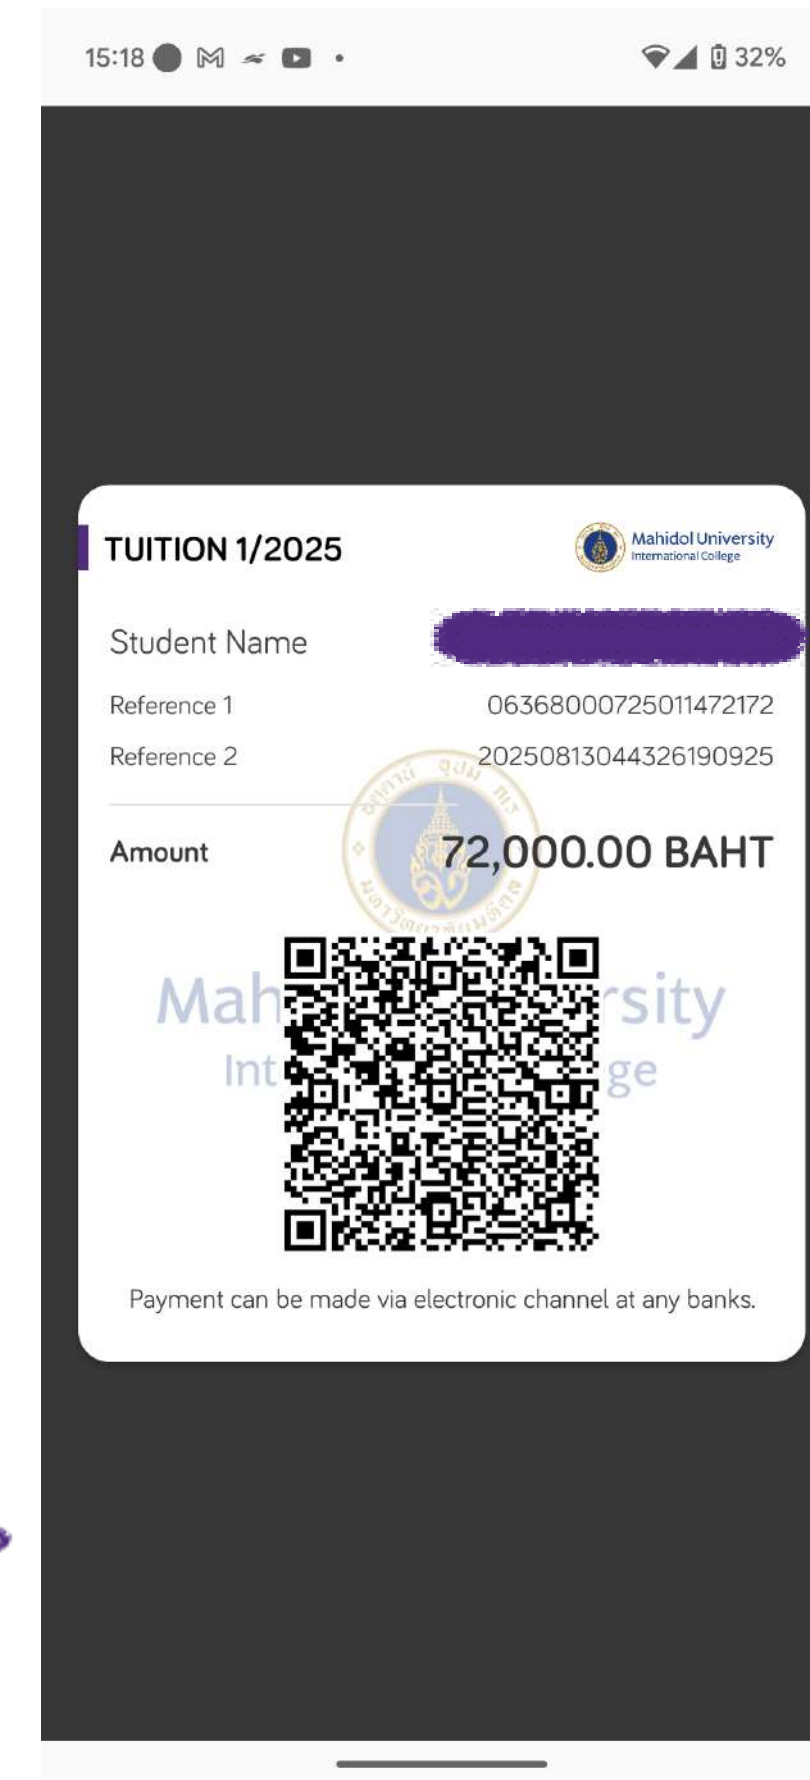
15:18 32%

TUITION 1/2025

Mahidol University
International College

Student Name

Reference 1 063680007250114721​72

Reference 2 20250813044326190925

Amount 72,000.00 BAHT

Mah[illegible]rsity
Int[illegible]ge

Payment can be made via electronic channel at any banks.